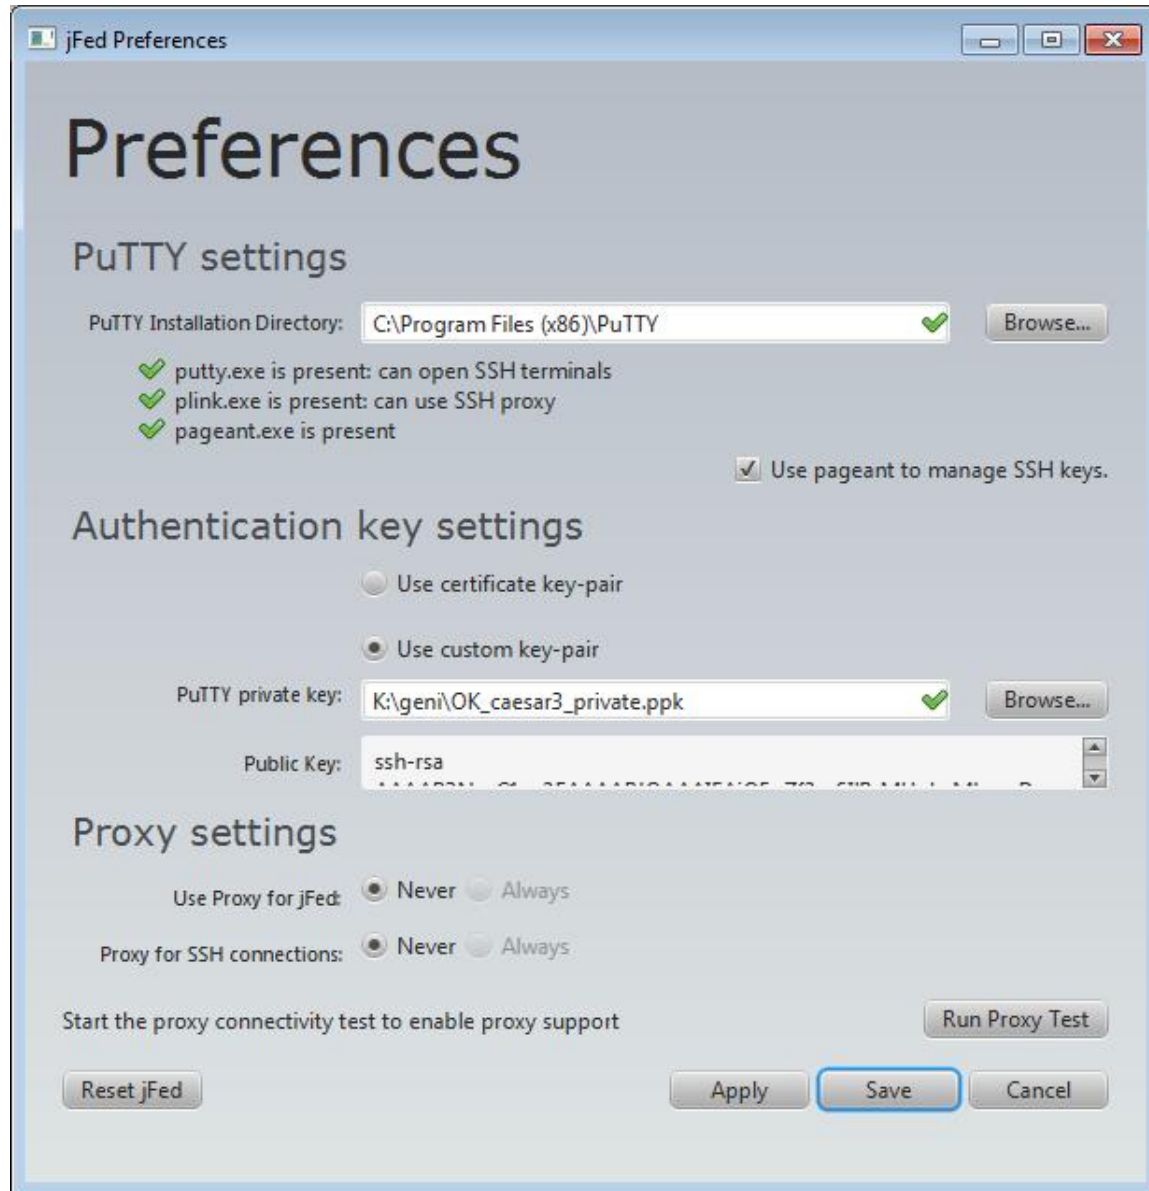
jFed Preferences

Preferences

PuTTY settings

PuTTY Installation Directory: C:\Program Files (x86)\PuTTY Browse...

putty.exe is present: can open SSH terminals
plink.exe is present: can use SSH proxy
pageant.exe is present

Use pageant to manage SSH keys.

Authentication key settings

Use certificate key-pair

Use custom key-pair

PuTTY private key: K:\geni\OK_caesar3_private.ppk Browse...

Public Key: ssh-rsa
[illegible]

Proxy settings

Use Proxy for jFed: Never Always

Proxy for SSH connections: Never Always

Start the proxy connectivity test to enable proxy support Run Proxy Test

Reset jFed Apply Save Cancel